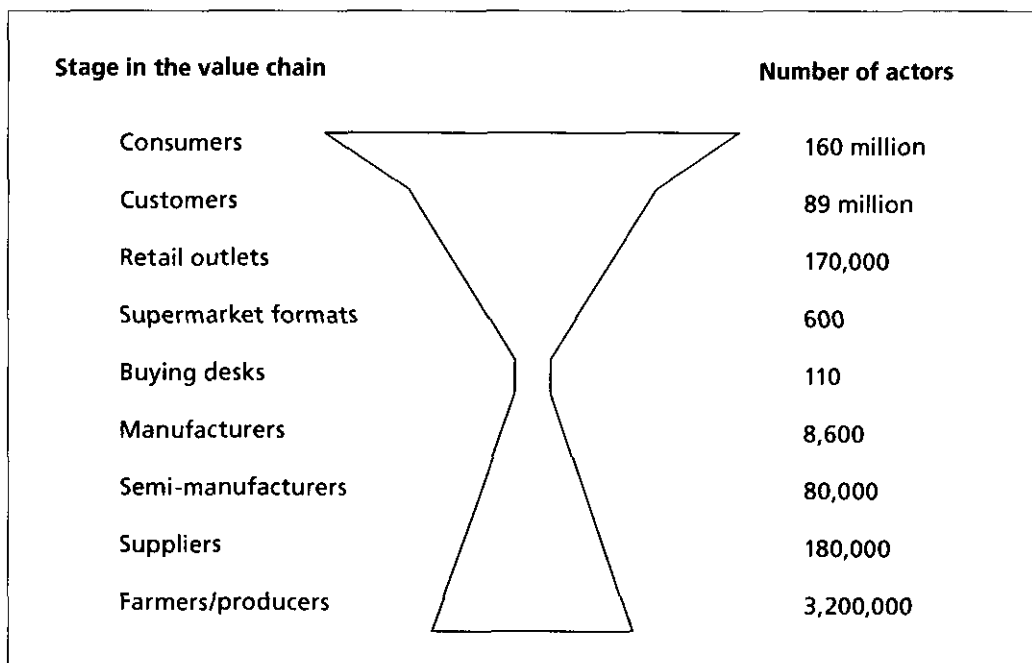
| Stage in the value chain | Number of actors |
|---|---|
| Consumers | 160 million |
| Customers | 89 million |
| Retail outlets | 170,000 |
| Supermarket formats | 600 |
| Buying desks | 110 |
| Manufacturers | 8,600 |
| Semi-manufacturers | 80,000 |
| Suppliers | 180,000 |
| Farmers/producers | 3,200,000 |